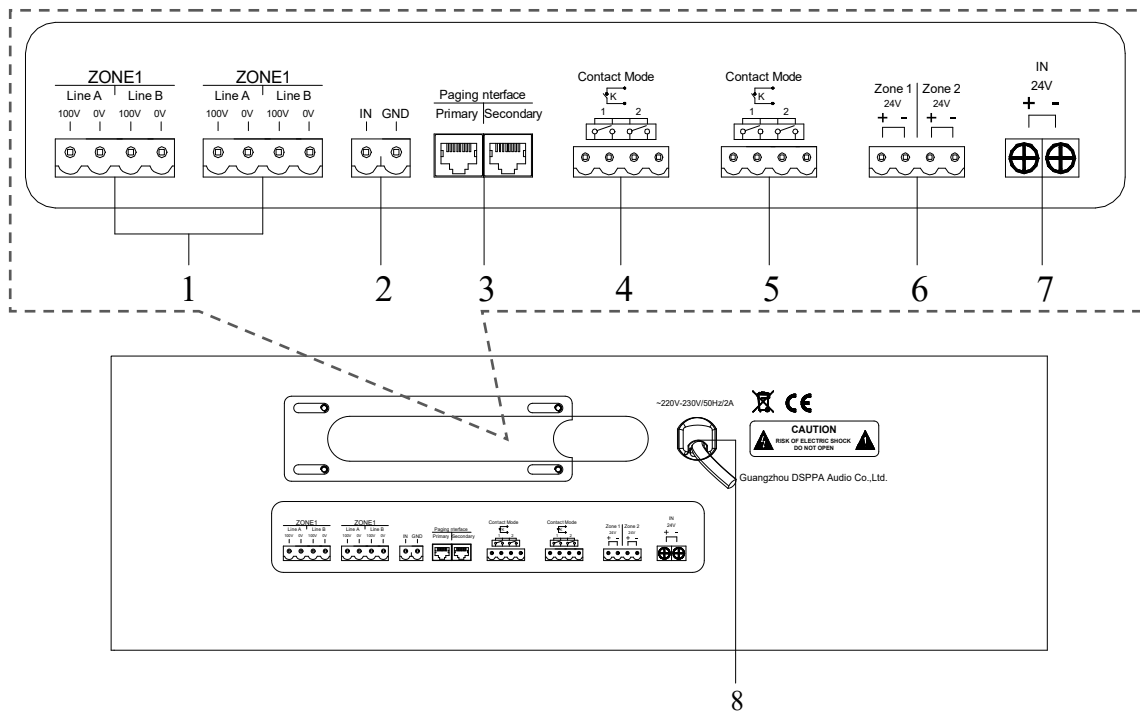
ZONE1
Line A Line B
100V 0V 100V 0V

ZONE1
Line A Line B
100V 0V 100V 0V

IN GND

Paging nterface
Primary Secondary

Contact Mode
K
1 2

Contact Mode
K
1 2

Zone 1 Zone 2
24V 24V
+ - + -

IN
24V
+ -

1 2 3 4 5 6 7

~220V-230V/50Hz/2A

CE

CAUTION
RISK OF ELECTRIC SHOCK
DO NOT OPEN

Guangzhou DSPPA Audio Co.,Ltd.

ZONE1
Line A Line B
100V 0V 100V 0V

ZONE1
Line A Line B
100V 0V 100V 0V

IN GND

Paging nterface
Primary Secondary

Contact Mode

Contact Mode

Zone 1 Zone 2
24V 24V
+ - + -

IN
24V
+ -

8